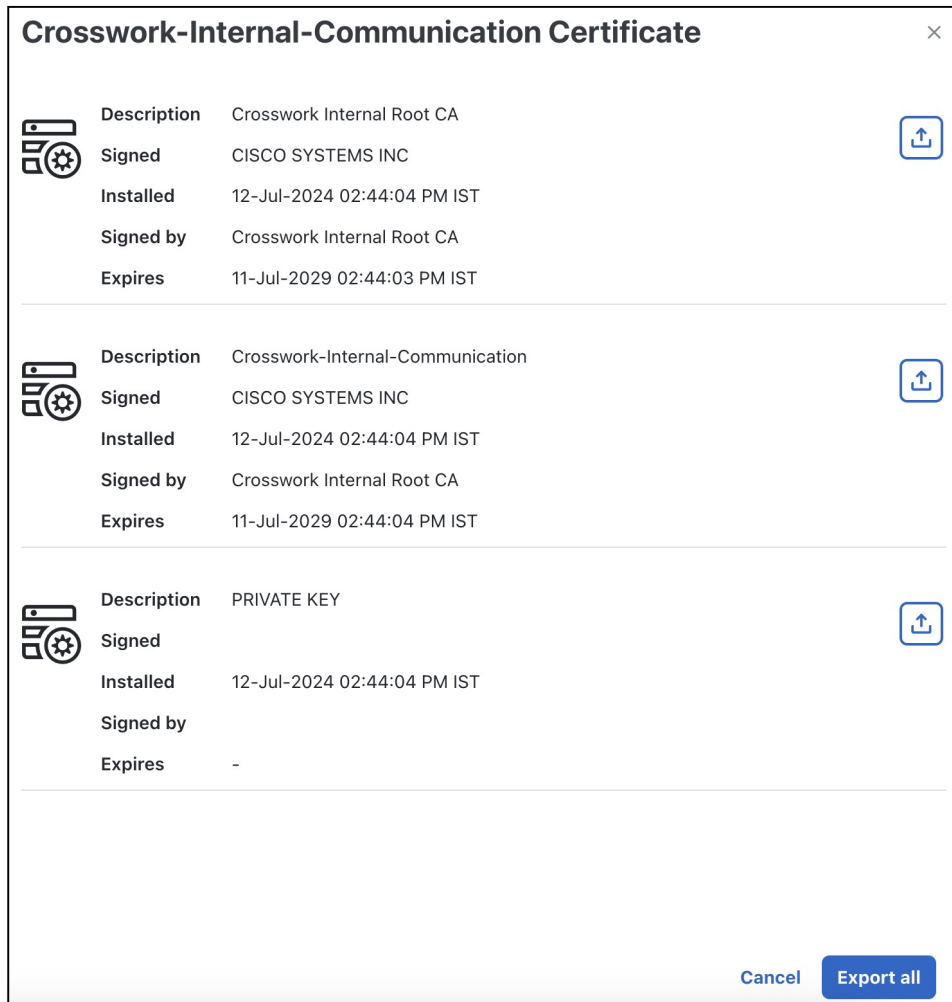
Crosswork-Internal-Communication Certificate

×

Description Crosswork Internal Root CA
Signed CISCO SYSTEMS INC
Installed 12-Jul-2024 02:44:04 PM IST
Signed by Crosswork Internal Root CA
Expires 11-Jul-2029 02:44:03 PM IST

Description Crosswork-Internal-Communication
Signed CISCO SYSTEMS INC
Installed 12-Jul-2024 02:44:04 PM IST
Signed by Crosswork Internal Root CA
Expires 11-Jul-2029 02:44:04 PM IST

Description PRIVATE KEY
Signed
Installed 12-Jul-2024 02:44:04 PM IST
Signed by
Expires -

Cancel Export all